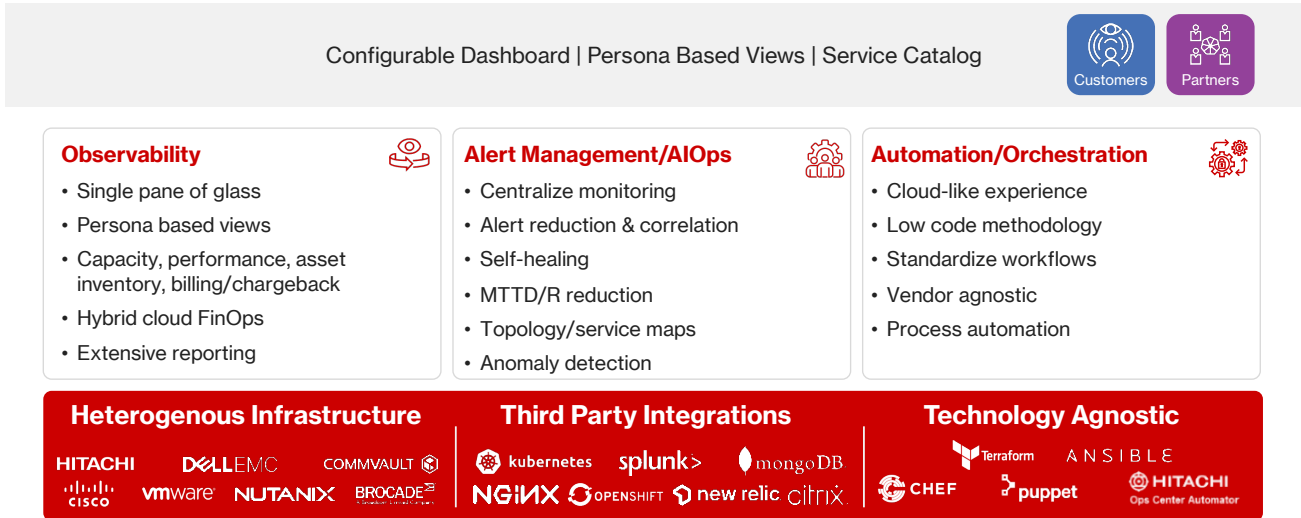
Configurable Dashboard | Persona Based Views | Service Catalog

Customers

Partners

Observability
• Single pane of glass
• Persona based views
• Capacity, performance, asset inventory, billing/chargeback
• Hybrid cloud FinOps
• Extensive reporting

Alert Management/AIOps
• Centralize monitoring
• Alert reduction & correlation
• Self-healing
• MTTD/R reduction
• Topology/service maps
• Anomaly detection

Automation/Orchestration
• Cloud-like experience
• Low code methodology
• Standardize workflows
• Vendor agnostic
• Process automation

Heterogenous Infrastructure
HITACHI DELLEMC COMMVAULT
CISCO vmware NUTANIX BROCADE

Third Party Integrations
kubernetes splunk> mongoDB
NGINX OPENSHIFT new relic citrix

Technology Agnostic
Terraform ANSIBLE
CHEF puppet HITACHI Ops Center Automator